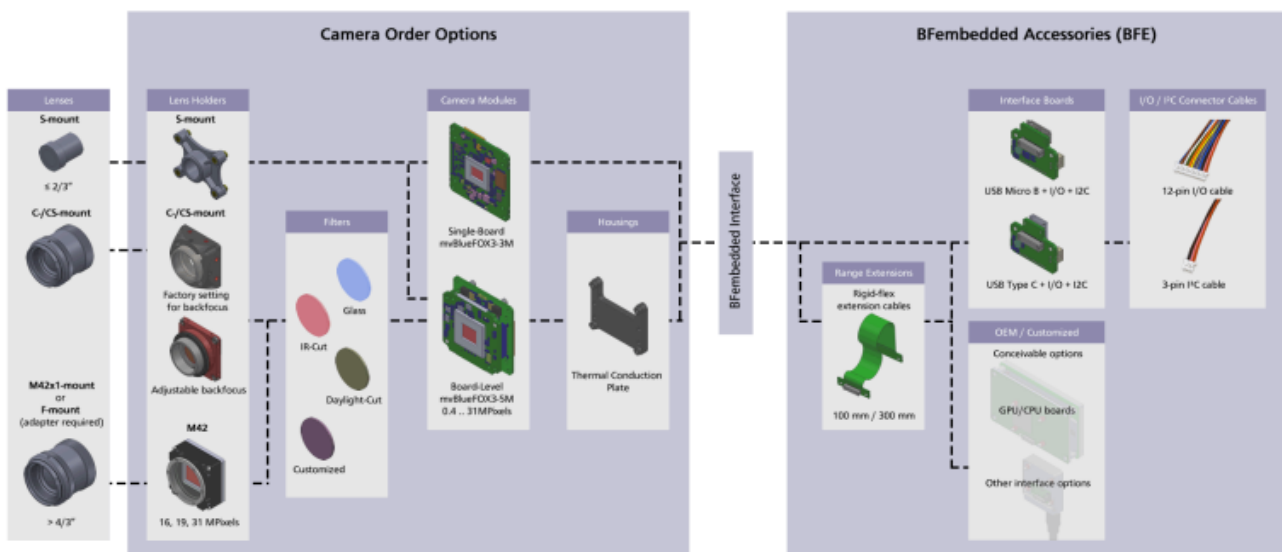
Camera Order Options

BFembedded Accessories (BFE)

Lenses

S-mount

≤ 2/3"

C-/CS-mount

M42x1-mount
or
F-mount
(adapter required)

> 4/3"

Lens Holders

S-mount

C-/CS-mount

Factory setting for backfocus

Adjustable backfocus

M42

16, 19, 31 MPixels

Filters

Glass

IR-Cut

Daylight-Cut

Customized

Camera Modules

Single-Board
mvBlueFOX3-3M

Board-Level
mvBlueFOX3-5M
0.4 .. 31MPixels

Housings

Thermal Conduction Plate

BFembedded Interface

Range Extensions

Rigid-flex extension cables

100 mm / 300 mm

Interface Boards

USB Micro B + I/O + I2C

USB Type C + I/O + I2C

I/O / I²C Connector Cables

12-pin I/O cable

3-pin I²C cable

OEM / Customized

Conceivable options

GPU/CPU boards

Other interface options